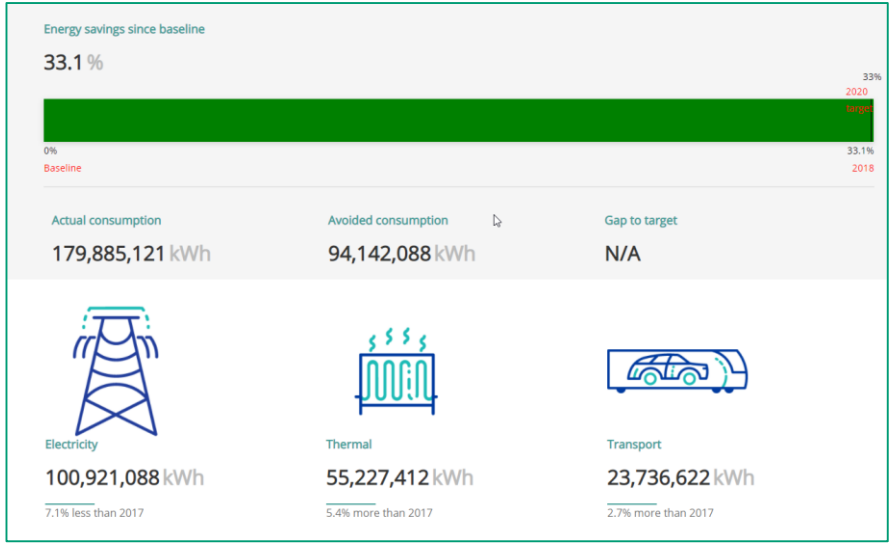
Energy savings since baseline

33.1 %

33%
2020
target

0%
Baseline

33.1%
2018

Actual consumption
179,885,121 kWh

Avoided consumption
94,142,088 kWh

Gap to target
N/A

Electricity
100,921,088 kWh
7.1% less than 2017

Thermal
55,227,412 kWh
5.4% more than 2017

Transport
23,736,622 kWh
2.7% more than 2017